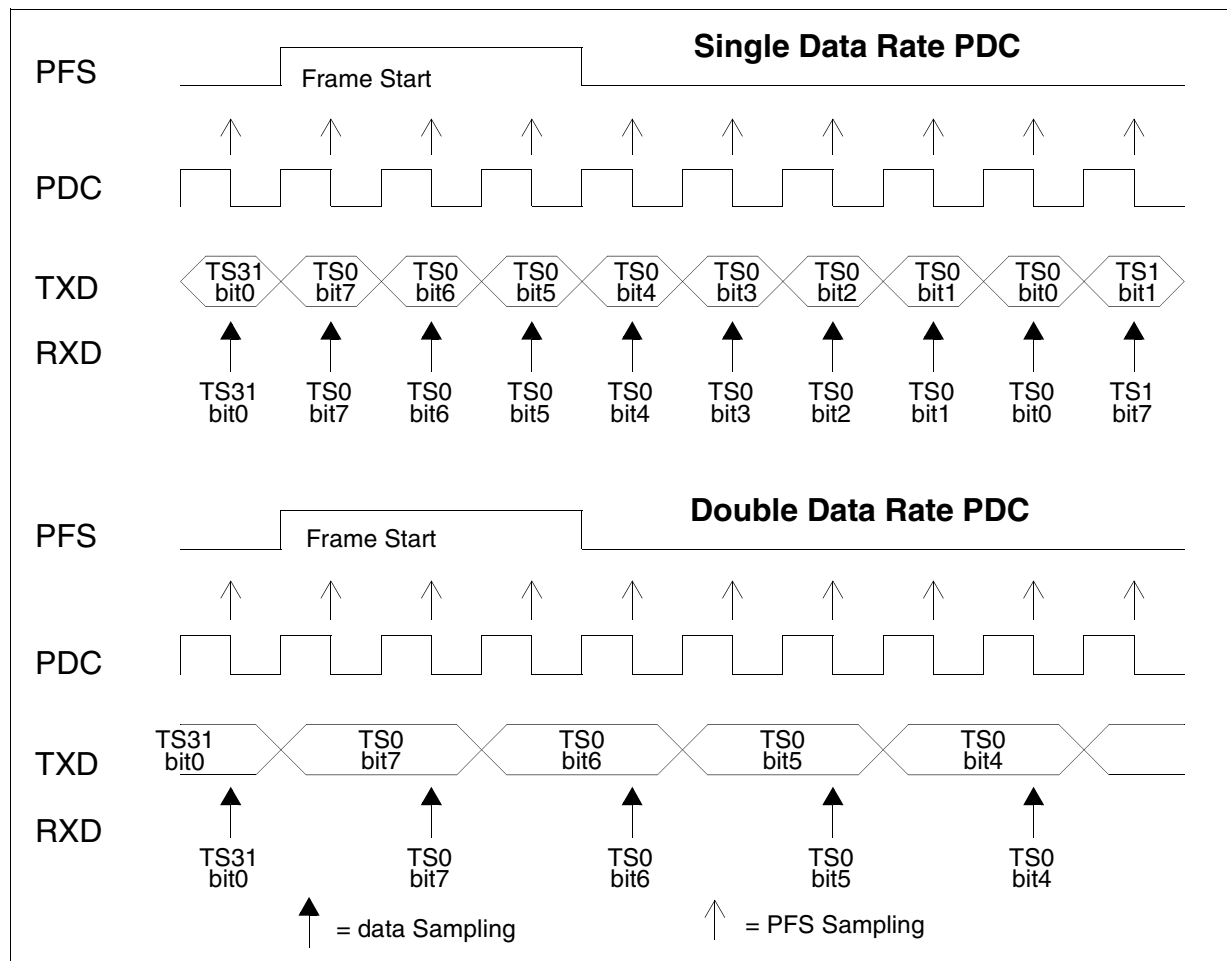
Single Data Rate PDC

PFS

Frame Start

PDC

TXD

TS31 bit0

TS0 bit7

TS0 bit6

TS0 bit5

TS0 bit4

TS0 bit3

TS0 bit2

TS0 bit1

TS0 bit0

TS1 bit1

RXD

TS31 bit0

TS0 bit7

TS0 bit6

TS0 bit5

TS0 bit4

TS0 bit3

TS0 bit2

TS0 bit1

TS0 bit0

TS1 bit7

Double Data Rate PDC

PFS

Frame Start

PDC

TXD

TS31 bit0

TS0 bit7

TS0 bit6

TS0 bit5

TS0 bit4

RXD

TS31 bit0

TS0 bit7

TS0 bit6

TS0 bit5

TS0 bit4

= data Sampling

= PFS Sampling